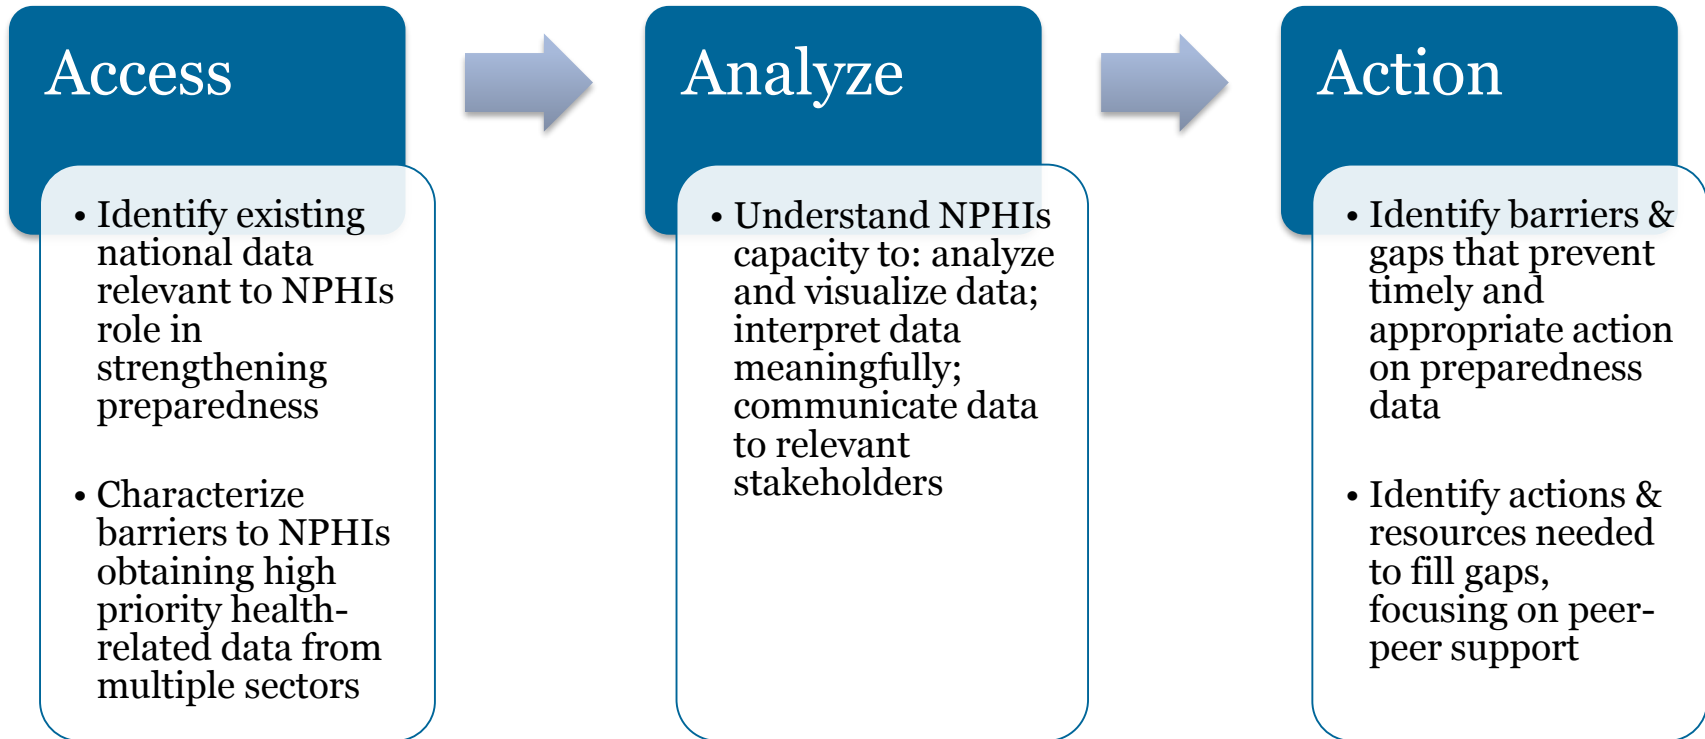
Access

- Identify existing national data relevant to NPHIs role in strengthening preparedness

- Characterize barriers to NPHIs obtaining high priority health-related data from multiple sectors

Analyze

- Understand NPHIs capacity to: analyze and visualize data; interpret data meaningfully; communicate data to relevant stakeholders

Action

- Identify barriers & gaps that prevent timely and appropriate action on preparedness data

- Identify actions & resources needed to fill gaps, focusing on peer-peer support